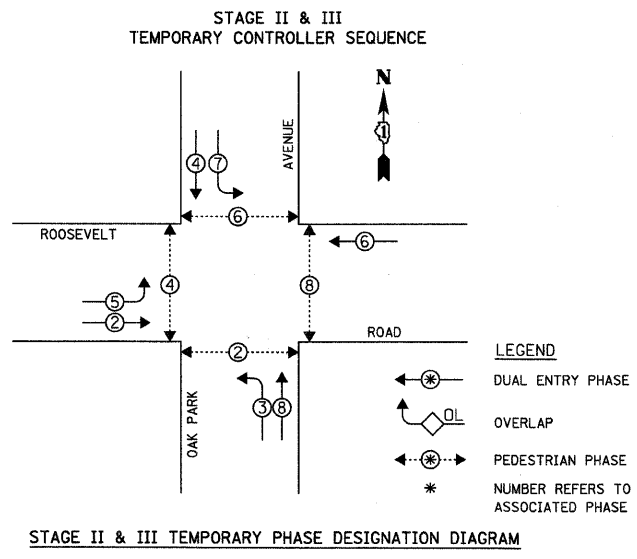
STAGE II & III
TEMPORARY CONTROLLER SEQUENCE

N

1

AVENUE

4

7

6

ROOSEVELT

6

5

4

8

2

ROAD

2

LEGEND

3

8

DUAL ENTRY PHASE

OAK PARK

OL

OVERLAP

PEDESTRIAN PHASE

*

NUMBER REFERS TO ASSOCIATED PHASE

STAGE II & III TEMPORARY PHASE DESIGNATION DIAGRAM